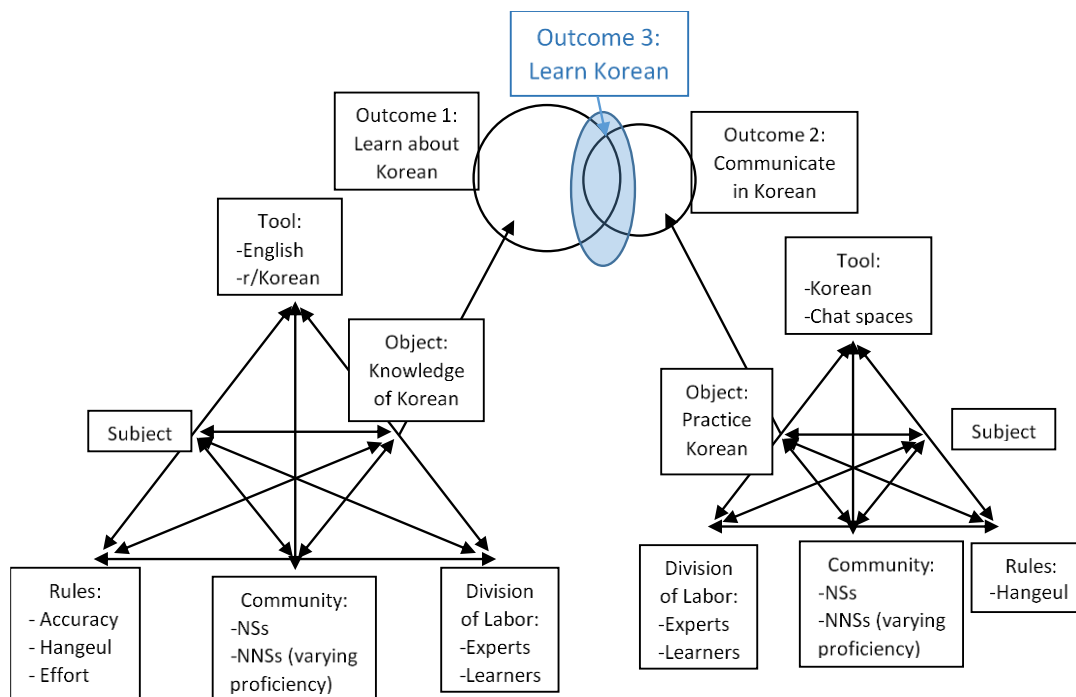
Outcome 3:
Learn Korean

Outcome 1:
Learn about
Korean

Outcome 2:
Communicate
in Korean

Tool:
-English
-r/Korean

Object:
Knowledge
of Korean

Subject

Rules:
- Accuracy
- Hangeul
- Effort

Community:
-NSs
-NNSs (varying
proficiency)

Division
of Labor:
-Experts
-Learners

Tool:
-Korean
-Chat spaces

Object:
Practice
Korean

Subject

Division
of Labor:
-Experts
-Learners

Community:
-NSs
-NNSs (varying
proficiency)

Rules:
-Hangeul